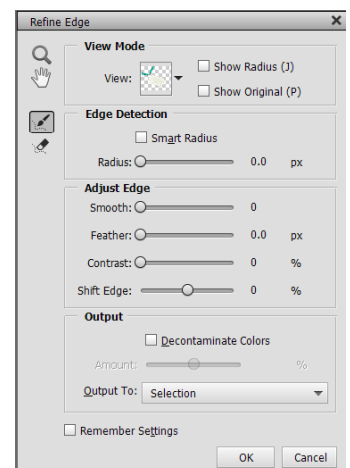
Refine Edge

View Mode

View:

Show Radius (J)

Show Original (P)

Edge Detection

Smart Radius

Radius: 0.0 px

Adjust Edge

Smooth: 0

Feather: 0.0 px

Contrast: 0 %

Shift Edge: 0 %

Output

Decontaminate Colors

Amount: %

Output To: Selection

Remember Settings

OK

Cancel